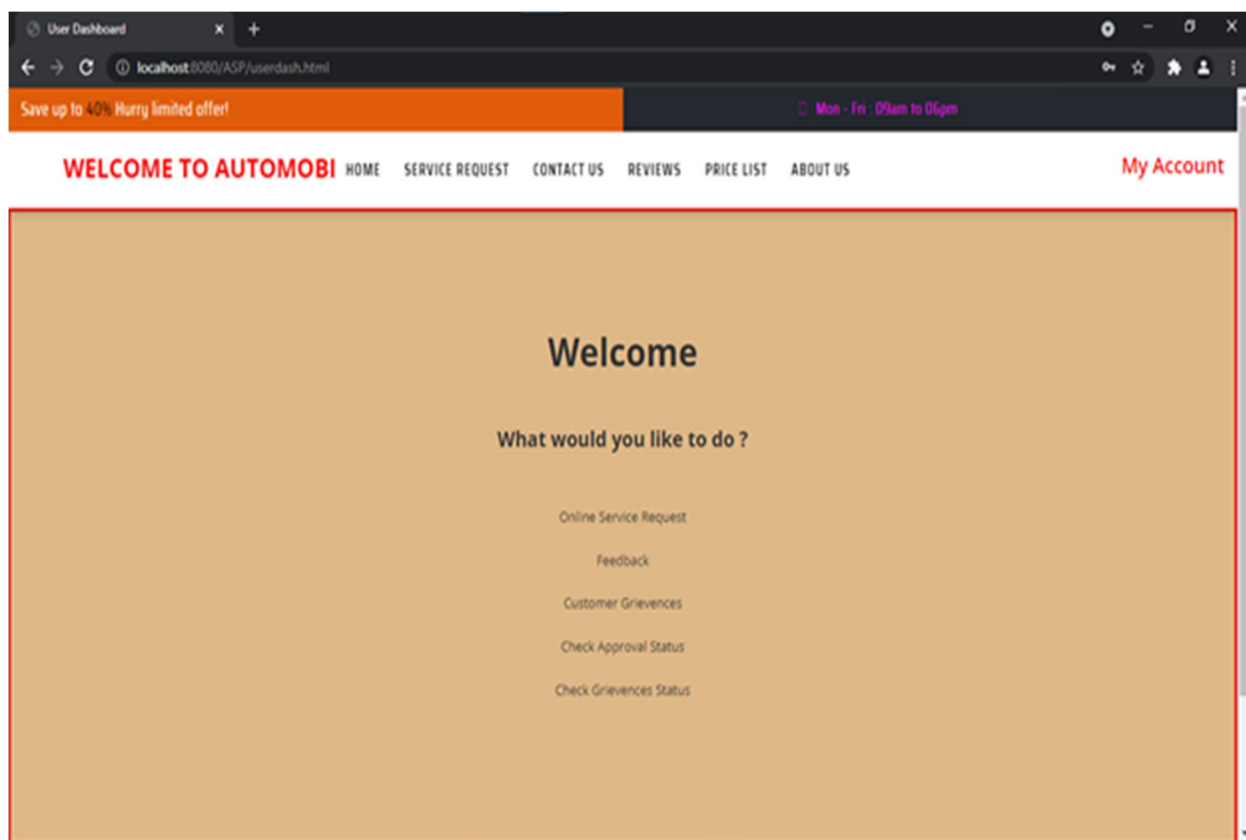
User Dashboard

localhost:8080/ASP/userdash.html

Save up to 40% Hurry limited offer!

Mon - Fri : 09am to 06pm

WELCOME TO AUTOMOBI HOME SERVICE REQUEST CONTACT US REVIEWS PRICE LIST ABOUT US

My Account

Welcome

What would you like to do ?

Online Service Request

Feedback

Customer Grievences

Check Approval Status

Check Grievences Status